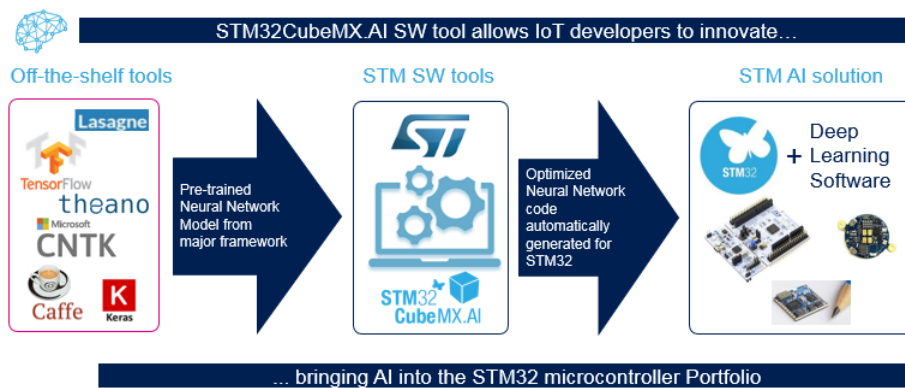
STM32CubeMX.AI SW tool allows IoT developers to innovate…

Off-the-shelf tools

Lasagne

TensorFlow

theano

Microsoft CNTK

Caffe

K Keras

Pre-trained Neural Network Model from major framework

STM SW tools

STM32 CubeMX.AI

Optimized Neural Network code automatically generated for STM32

STM AI solution

STM32

+ Deep Learning Software

... bringing AI into the STM32 microcontroller Portfolio